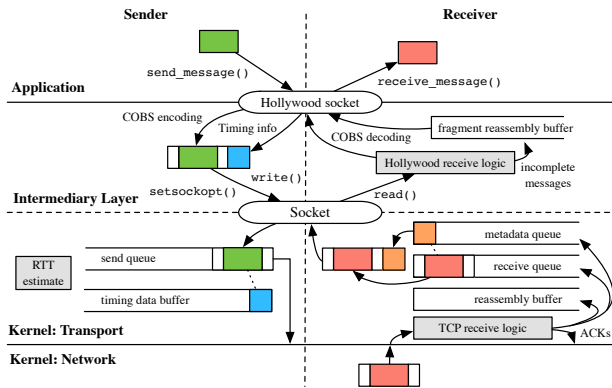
Sender

Receiver

send_message()

receive_message()

Application

Hollywood socket

COBS encoding

Timing info

COBS decoding

fragment reassembly buffer

write()

Hollywood receive logic

incomplete messages

setsockopt()

read()

Intermediary Layer

Socket

send queue

metadata queue

RTT estimate

receive queue

timing data buffer

reassembly buffer

Kernel: Transport

TCP receive logic

ACKs

Kernel: Network